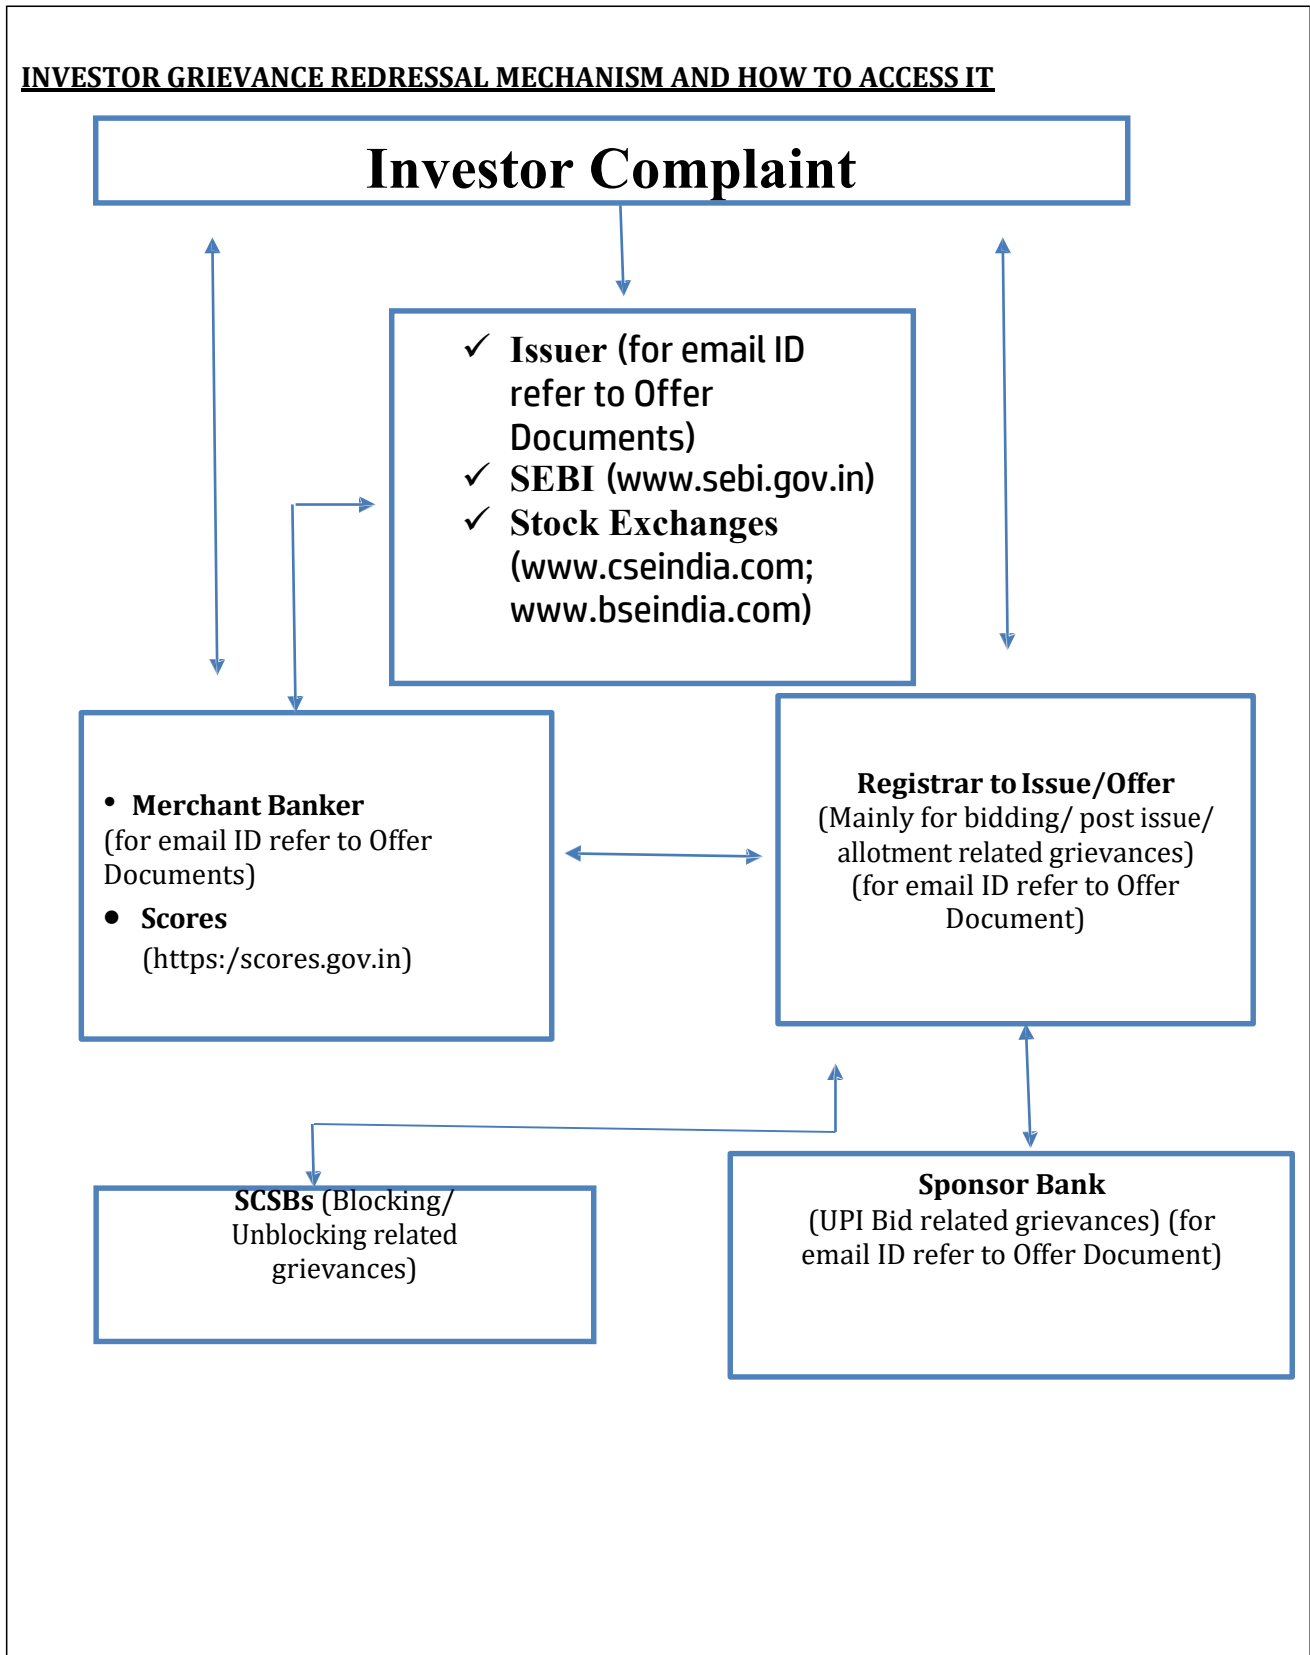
INVESTOR GRIEVANCE REDRESSAL MECHANISM AND HOW TO ACCESS IT

Investor Complaint

✓ Issuer (for email ID refer to Offer Documents)
✓ SEBI (www.sebi.gov.in)
✓ Stock Exchanges (www.cseindia.com; www.bseindia.com)

• Merchant Banker (for email ID refer to Offer Documents)
• Scores (https:/scores.gov.in)

Registrar to Issue/Offer
(Mainly for bidding/ post issue/ allotment related grievances)
(for email ID refer to Offer Document)

SCSBs (Blocking/ Unblocking related grievances)

Sponsor Bank
(UPI Bid related grievances) (for email ID refer to Offer Document)